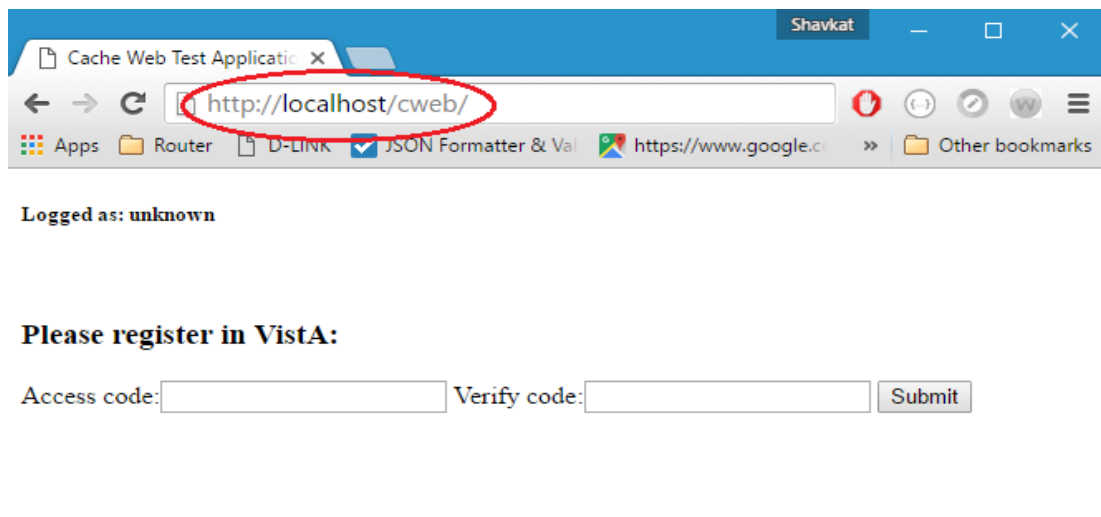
Shavkat

Cache Web Test Applicatic ×

http://localhost/cweb/

Apps Router D-LINK JSON Formatter & Val https://www.google.cc » Other bookmarks

Logged as: unknown

Please register in VistA:

Access code: Verify code: Submit